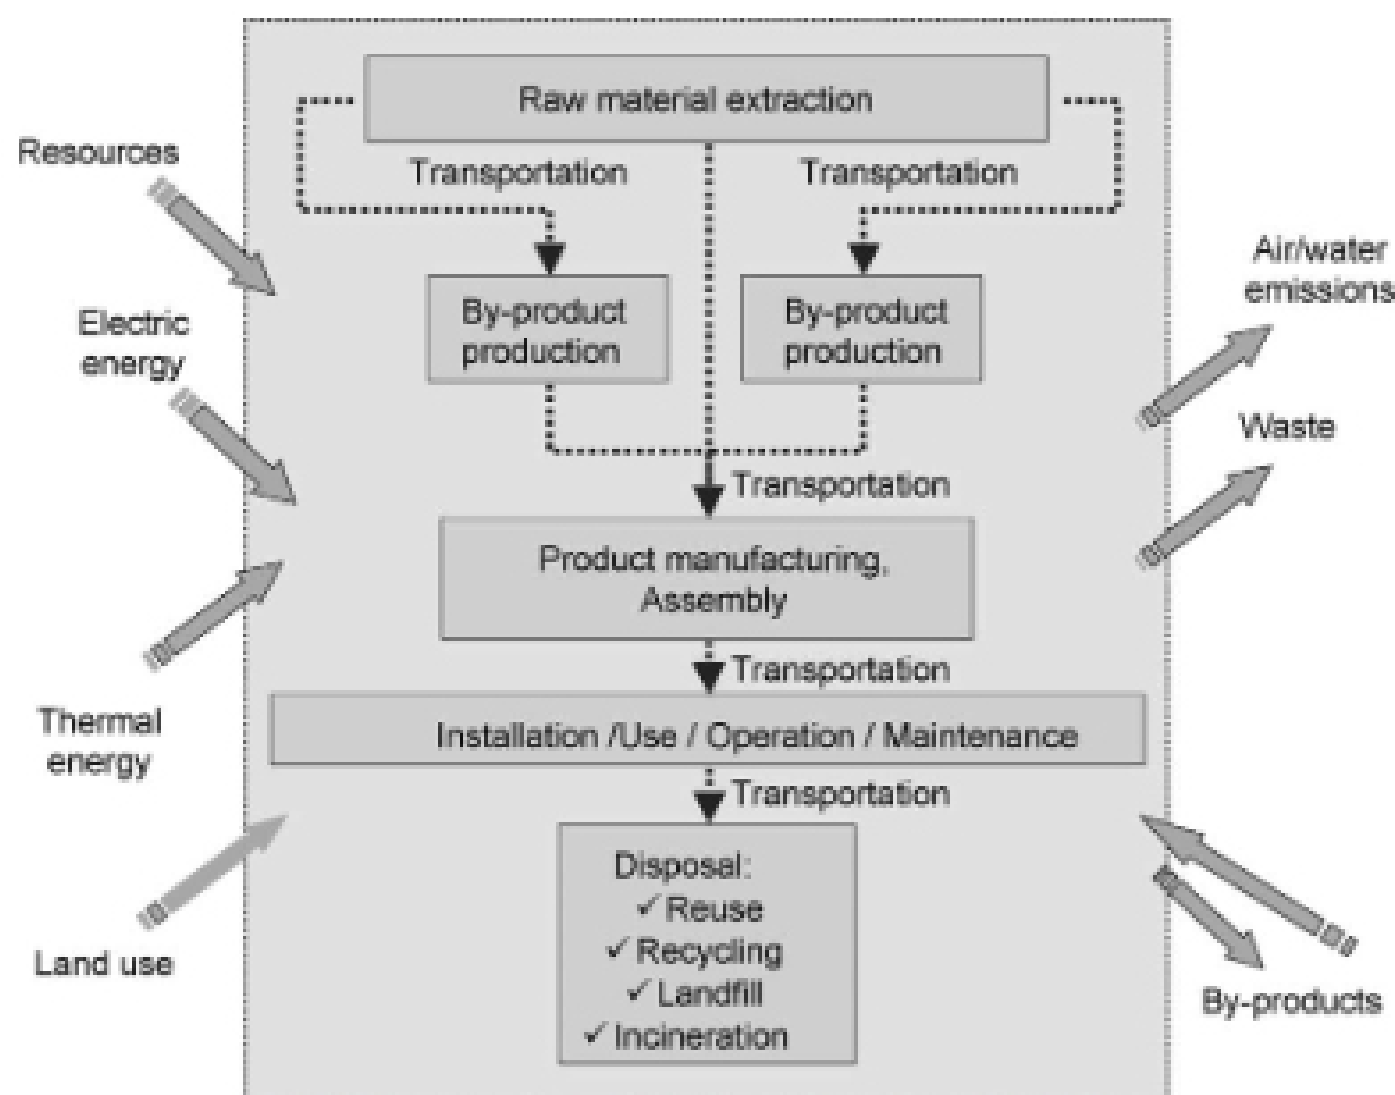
Raw material extraction

Transportation

Transportation

Resources

Air/water emissions

By-product production

By-product production

Electric energy

Waste

Transportation

Product manufacturing, Assembly

Transportation

Thermal energy

Installation /Use / Operation / Maintenance

Transportation

Disposal:
✓ Reuse
✓ Recycling
✓ Landfill
✓ Incineration

Land use

By-products